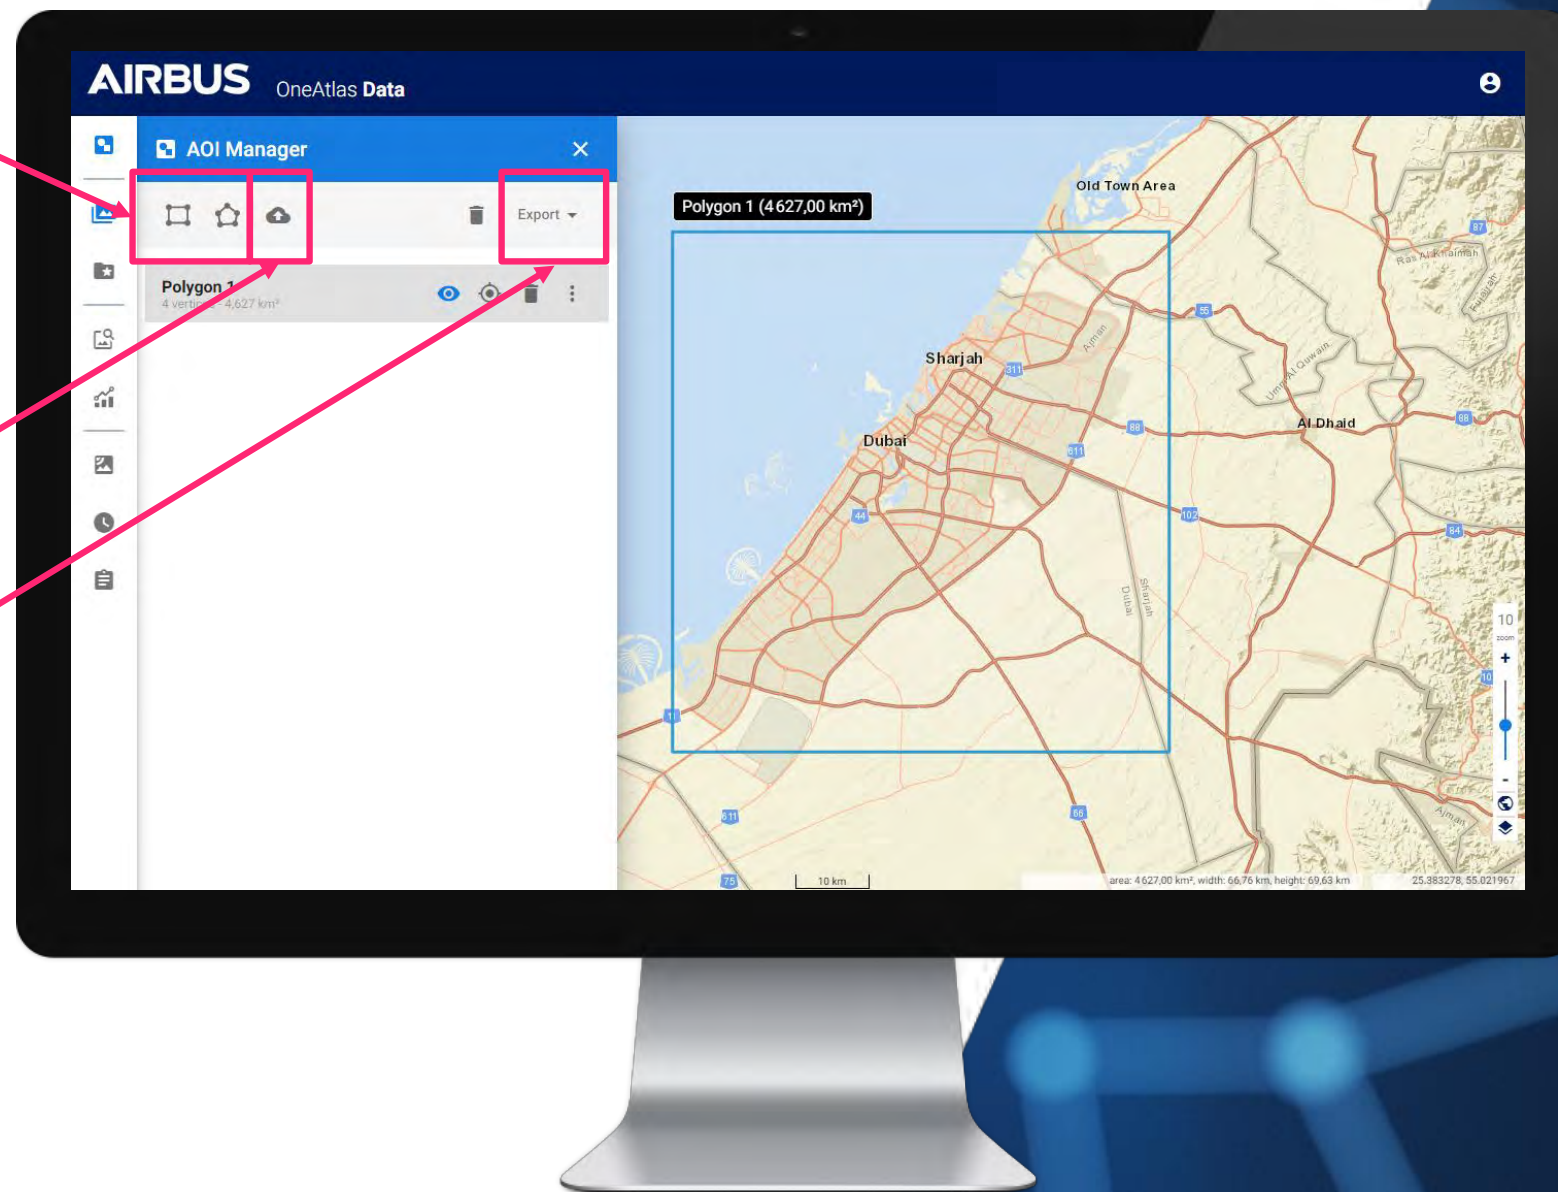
AIRBUS OneAtlas Data

AOI Manager

Export

Polygon 1
4 vertices - 4,627 km²

Polygon 1 (4627,00 km²)

Old Town Area

Sharjah

Dubai

Al Dhaid

Ajman

Umm Al Quwain

Ras Al Khaimah

Fujairah

Dubai

Sharjah

Ajman

311

611

88

102

44

55

87

84

66

75

11

10

zoom

+

-

10 km

area: 4627,00 km², width: 66,76 km, height: 69,63 km

25.383278, 55.021967